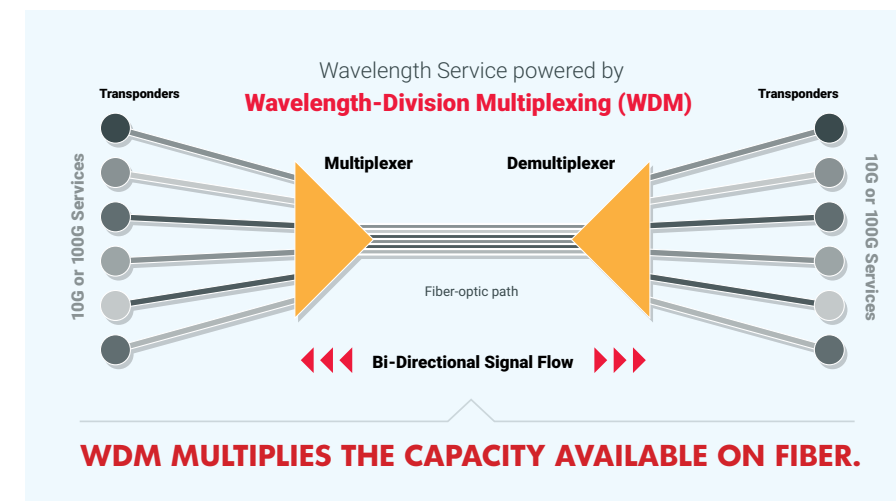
Wavelength Service powered by
Wavelength-Division Multiplexing (WDM)

Transponders

Transponders

10G or 100G Services

10G or 100G Services

Multiplexer

Demultiplexer

Fiber-optic path

Bi-Directional Signal Flow

WDM MULTIPLIES THE CAPACITY AVAILABLE ON FIBER.